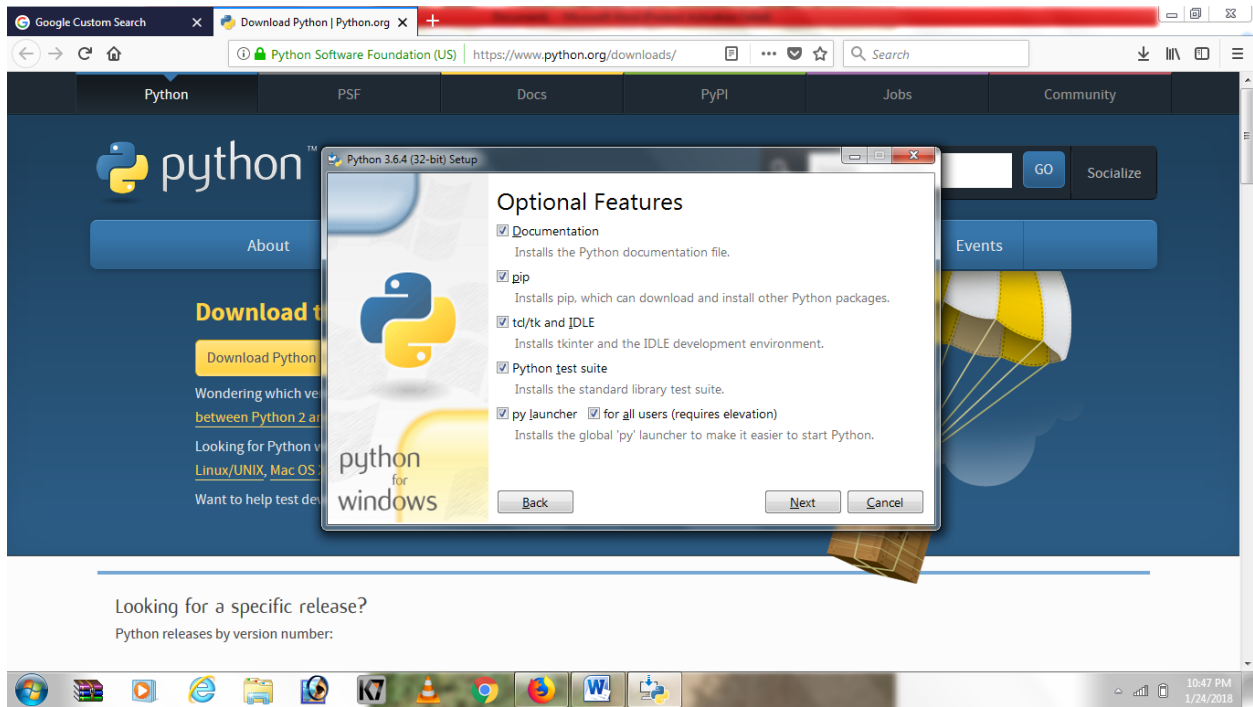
Google Custom Search ×
Download Python | Python.org ×
+

Python Software Foundation (US) https://www.python.org/downloads/
Search

Python
PSF
Docs
PyPI
Jobs
Community

python™
GO
Socialize

About
Events

Download t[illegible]
Download Python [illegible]
Wondering which ve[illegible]
between Python 2 a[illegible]
Looking for Python v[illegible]
Linux/UNIX, Mac OS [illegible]
Want to help test de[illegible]

Python 3.6.4 (32-bit) Setup

Optional Features

Documentation
Installs the Python documentation file.

pip
Installs pip, which can download and install other Python packages.

tcl/tk and IDLE
Installs tkinter and the IDLE development environment.

Python test suite
Installs the standard library test suite.

py launcher for all users (requires elevation)
Installs the global 'py' launcher to make it easier to start Python.

python for windows

Back
Next
Cancel

Looking for a specific release?
Python releases by version number:

10:47 PM
1/24/2018